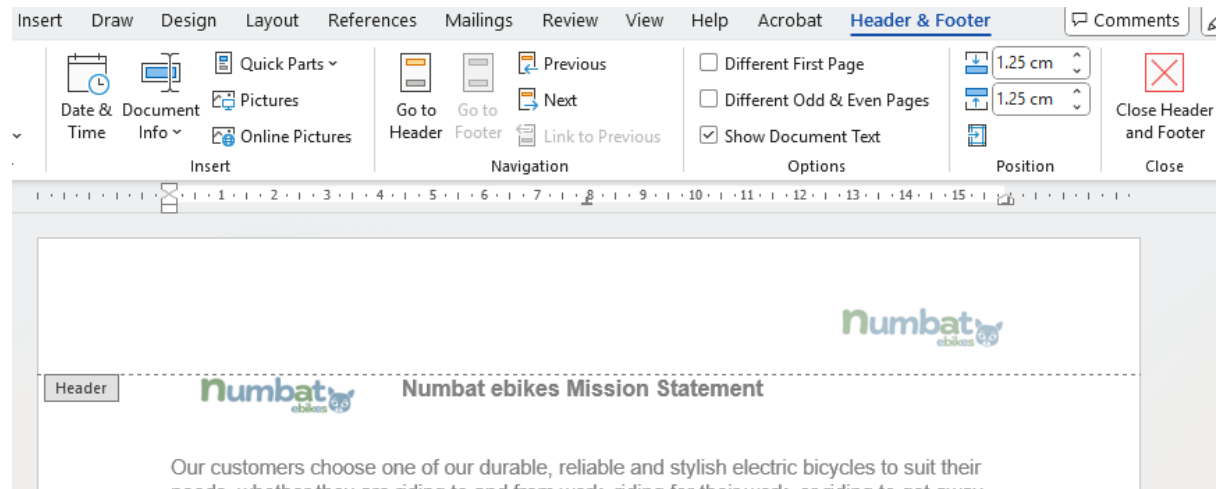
Insert Draw Design Layout References Mailings Review View Help Acrobat Header & Footer Comments

Date & Time
Document Info
Quick Parts
Pictures
Online Pictures
Insert

Go to Header
Go to Footer
Previous
Next
Link to Previous
Navigation

Different First Page
Different Odd & Even Pages
Show Document Text
Options

1,25 cm
1,25 cm
Position

Close Header and Footer
Close

1 · 2 · 3 · 4 · 5 · 6 · 7 · 8 · 9 · 10 · 11 · 12 · 13 · 14 · 15

numbat ebikes

Header

numbat ebikes

Numbat ebikes Mission Statement

Our customers choose one of our durable, reliable and stylish electric bicycles to suit their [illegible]